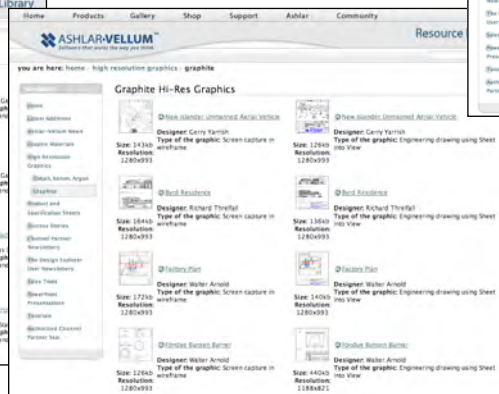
Library

Home Products Gallery Shop Support Ashlar Community

ASHLAR-VELLUM™
software that works the way you think

Resource

you are here: home › high resolution graphics › graphite

Graphite Hi-Res Graphics

Home
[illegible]
Ashlar-Vellum News
Graphic Materials
High Resolution Graphics
Cobalt, Xenon, Argon
Graphite
Product and Specification Sheets
Success Stories
Channel Partner Newsletters
The Design Exploder User Newsletters
Sales Tools
PowerPoint Presentation
Tutorials
Authorized Channel Partner Tools

New Islander Unmanned Aerial Vehicle
Designer: Gerry Yarrish
Type of the graphic: Screen capture in wireframe
Size: 143kb
Resolution: 1280x993

New Islander Unmanned Aerial Vehicle
Designer: Gerry Yarrish
Type of the graphic: Engineering drawing using Sheet into View
Size: 126kb
Resolution: 1280x993

Byrd Residence
Designer: Richard Threlfall
Type of the graphic: Screen capture in wireframe
Size: 164kb
Resolution: 1280x993

Byrd Residence
Designer: Richard Threlfall
Type of the graphic: Engineering drawing using Sheet into View
Size: 136kb
Resolution: 1280x993

Factory Plan
Designer: Walter Arnold
Type of the graphic: Screen capture in wireframe
Size: 172kb
Resolution: 1280x993

Factory Plan
Designer: Walter Arnold
Type of the graphic: Engineering drawing using Sheet into View
Size: 140kb
Resolution: 1280x993

Fondue Bunsen Burner
Designer: Walter Arnold
Type of the graphic: Screen capture in wireframe
Size: 126kb
Resolution: 1280x993

Fondue Bunsen Burner
Designer: Walter Arnold
Type of the graphic: Engineering drawing using Sheet into View
Size: 440kb
Resolution: 1188x821